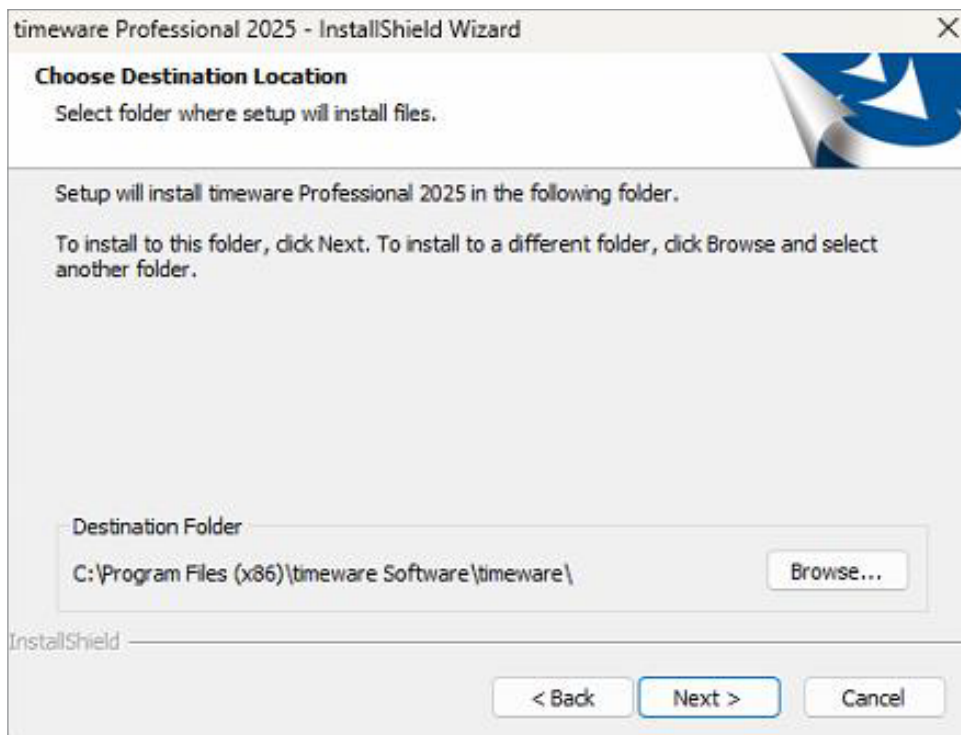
timeware Professional 2025 - InstallShield Wizard
×

Choose Destination Location
Select folder where setup will install files.

Setup will install timeware Professional 2025 in the following folder.

To install to this folder, click Next. To install to a different folder, click Browse and select another folder.

Destination Folder
C:\Program Files (x86)\timeware Software\timeware\
Browse...

InstallShield

< Back
Next >
Cancel